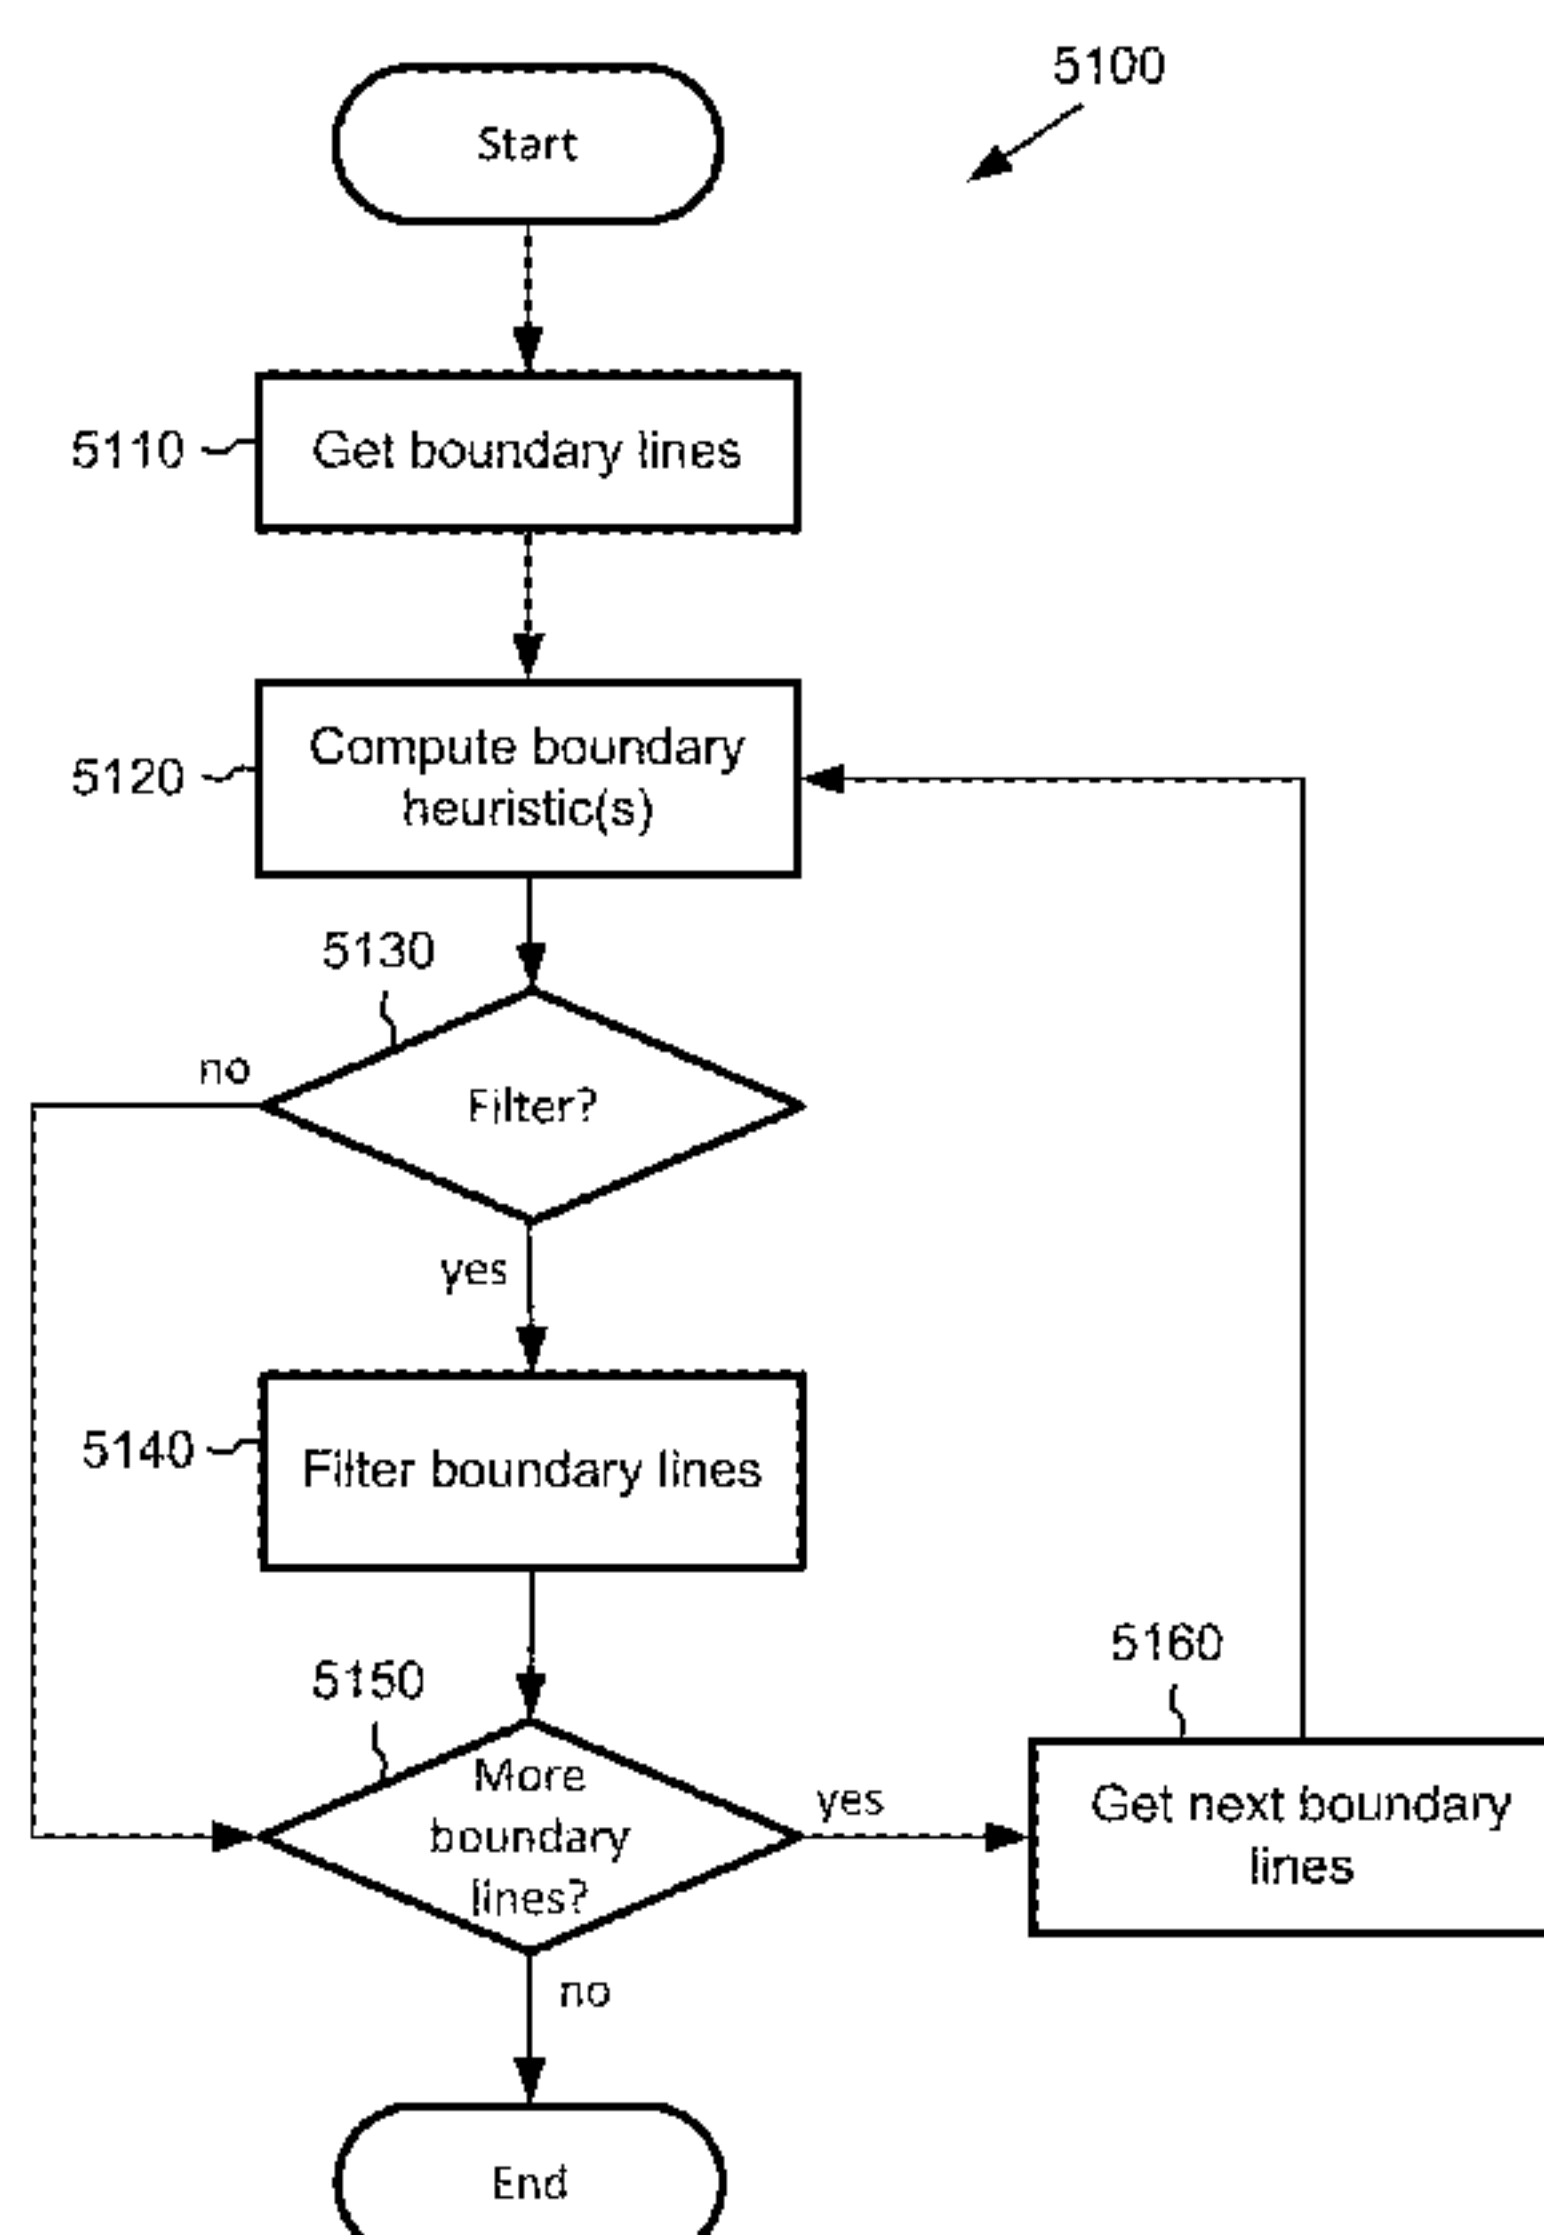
5100

Start

5110

Get boundary lines

5120

Compute boundary heuristic(s)

5130

no

Filter?

yes

5140

Filter boundary lines

5160

5150

More boundary lines?

yes

Get next boundary lines

no

End